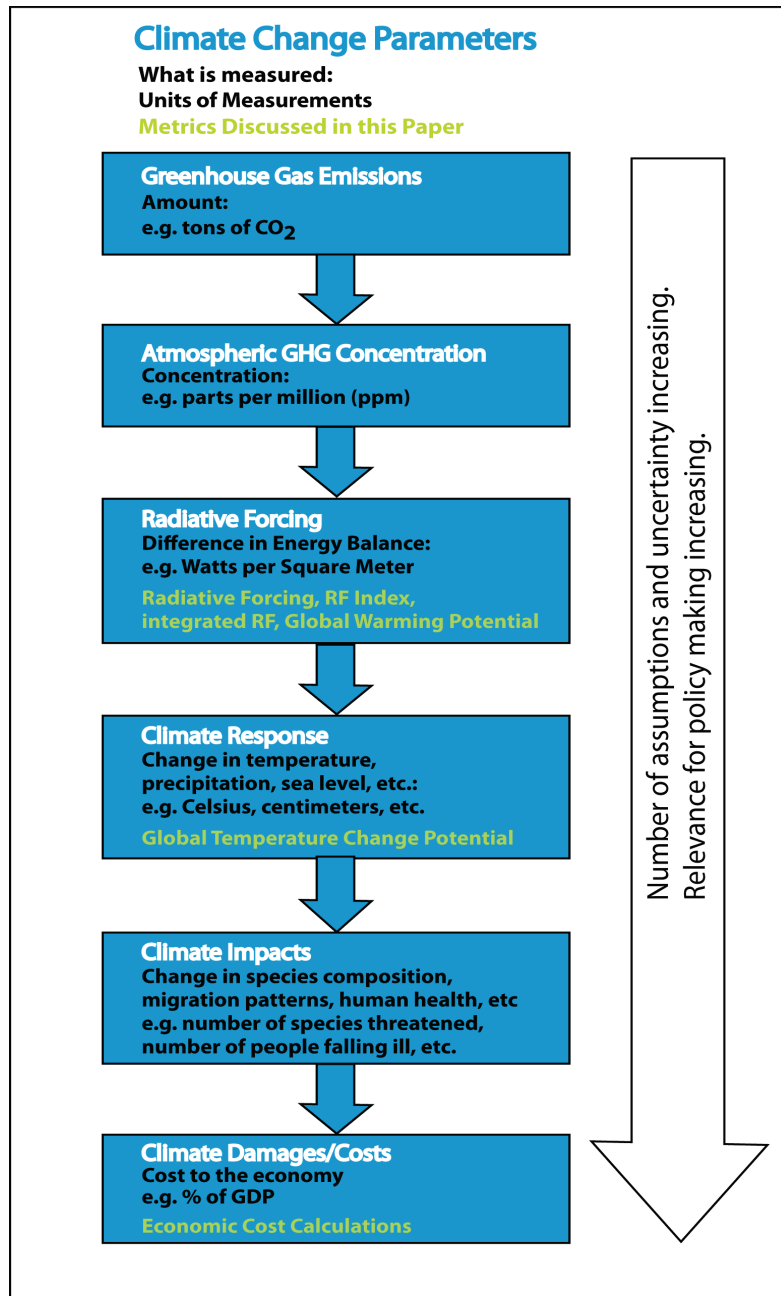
Climate Change Parameters

What is measured:
Units of Measurements
Metrics Discussed in this Paper

Greenhouse Gas Emissions
Amount:
e.g. tons of $CO_2$

Atmospheric GHG Concentration
Concentration:
e.g. parts per million (ppm)

Radiative Forcing
Difference in Energy Balance:
e.g. Watts per Square Meter
Radiative Forcing, RF Index, integrated RF, Global Warming Potential

Climate Response
Change in temperature, precipitation, sea level, etc.:
e.g. Celsius, centimeters, etc.
Global Temperature Change Potential

Climate Impacts
Change in species composition, migration patterns, human health, etc
e.g. number of species threatened, number of people falling ill, etc.

Climate Damages/Costs
Cost to the economy
e.g. % of GDP
Economic Cost Calculations

Number of assumptions and uncertainty increasing.
Relevance for policy making increasing.